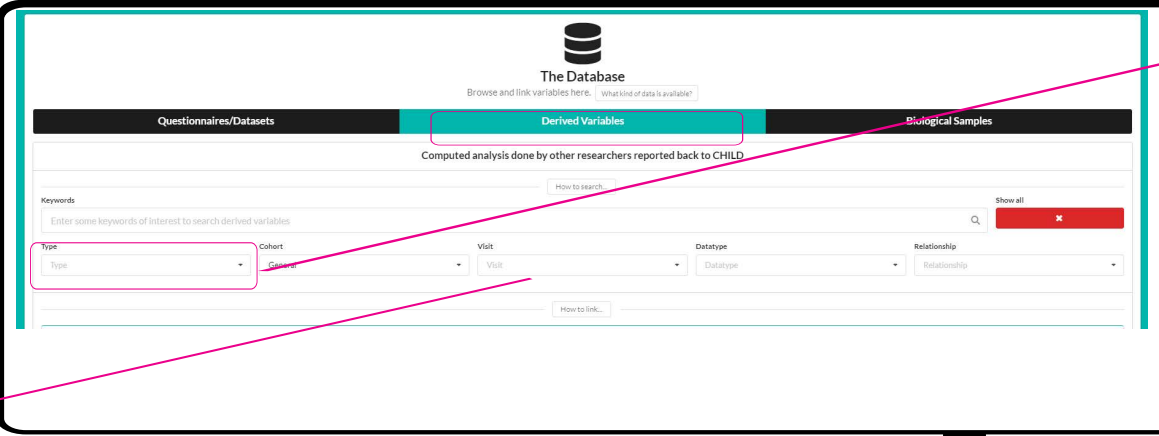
The Database

Browse and link variables here. What kind of data is available?

Questionnaires/Datasets

Derived Variables

Biological Samples

Computed analysis done by other researchers reported back to CHILD

How to search...

Keywords

Enter some keywords of interest to search derived variables

Show all

✖

Type

Type

Cohort

General

Visit

Visit

Datatype

Datatype

Relationship

Relationship

How to link...